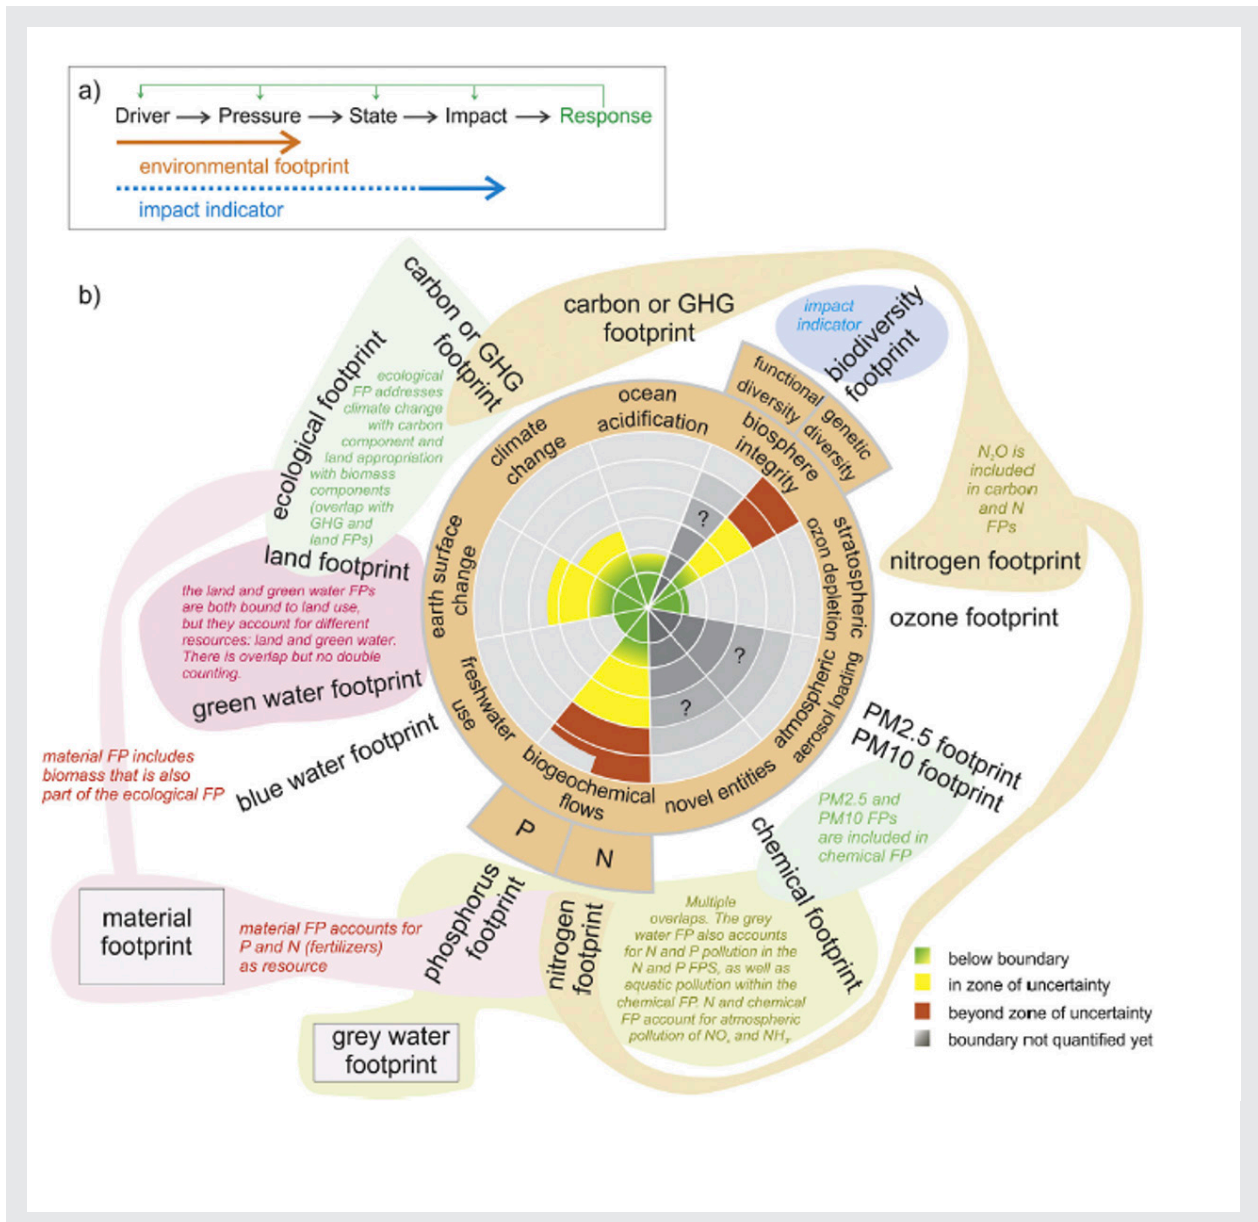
a)

Driver → Pressure → State → Impact → Response

environmental footprint

impact indicator

b)

carbon or GHG footprint

carbon or GHG footprint

ecological footprint

ecological FP addresses climate change with carbon component and land appropriation with biomass components (overlap with GHG and land FPs)

impact indicator

biodiversity footprint

functional diversity

genetic diversity

biosphere integrity

ocean acidification

climate change

$N_2O$ is included in carbon and N FPs

nitrogen footprint

land footprint

the land and green water FPs are both bound to land use, but they account for different resources: land and green water. There is overlap but no double counting.

earth surface change

stratospheric ozone depletion

ozone footprint

?

?

?

green water footprint

freshwater use

atmospheric aerosol loading

blue water footprint

material FP includes biomass that is also part of the ecological FP

biogeochemical flows

novel entities

PM2.5 footprint

PM10 footprint

PM2.5 and PM10 FPs are included in chemical FP

P

N

chemical footprint

material footprint

material FP accounts for P and N (fertilizers) as resource

phosphorus footprint

nitrogen footprint

Multiple overlaps. The grey water FP also accounts for N and P pollution in the N and P FPS, as well as aquatic pollution within the chemical FP. N and chemical FP account for atmospheric pollution of $NO_x$ and $NH_3$.

grey water footprint

below boundary

in zone of uncertainty

beyond zone of uncertainty

boundary not quantified yet